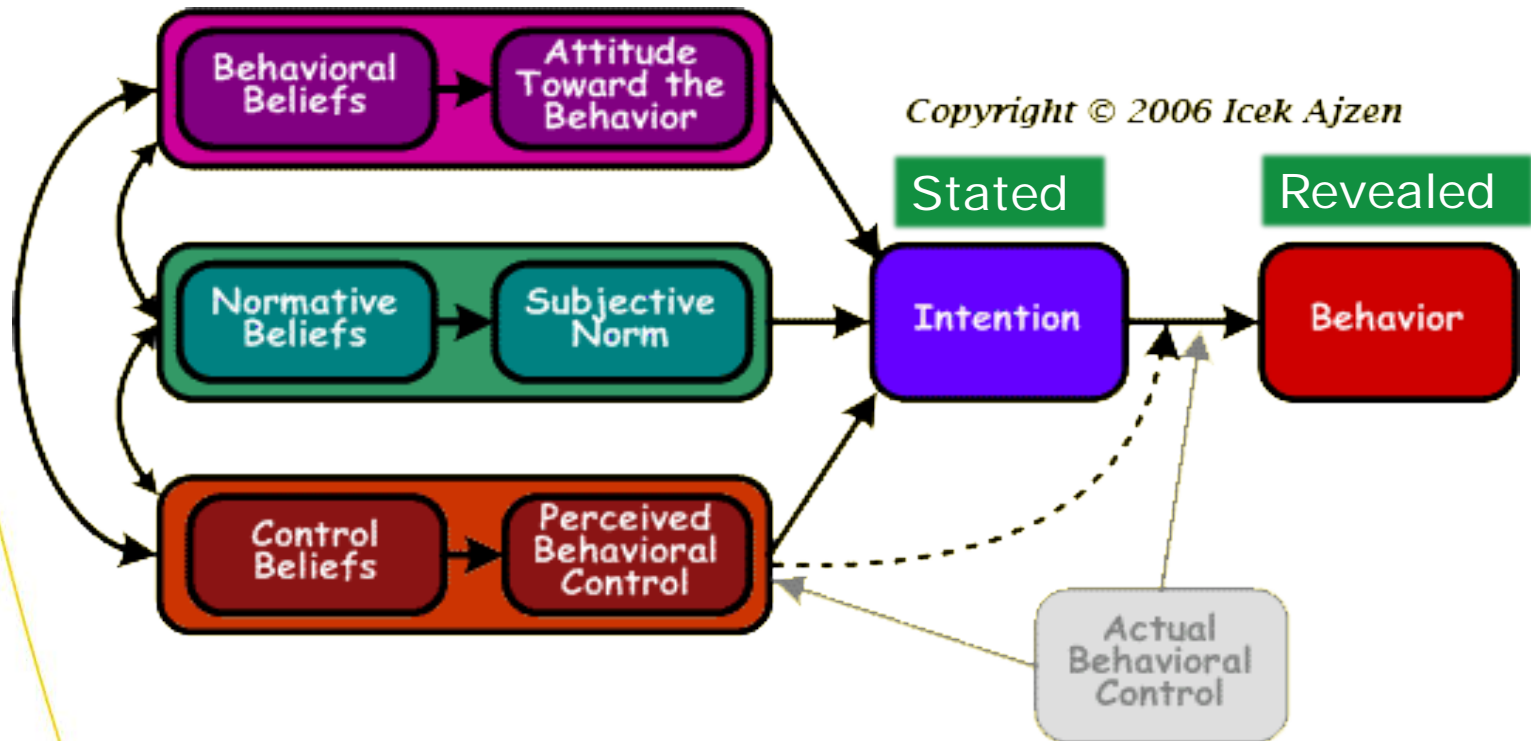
Behavioral Beliefs

Attitude Toward the Behavior

Copyright © 2006 Icek Ajzen

Stated

Revealed

Normative Beliefs

Subjective Norm

Intention

Behavior

Control Beliefs

Perceived Behavioral Control

Actual Behavioral Control